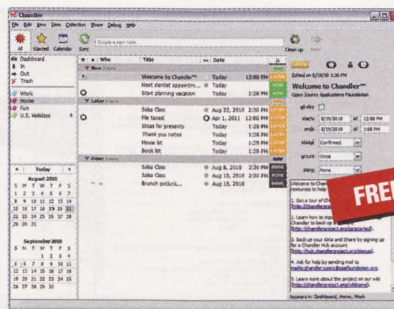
Chandler

File Edit View Item Collection Share Debug Help

All Starred Calendar Sync Create a new item Clean up Send

Dashboard
In
Out
Trash
Work
Home
Fun
U.S. Holidays

Who Title Date

Now
Welcome to Chandler™ Today 12:00 PM
Meet dentist appointm... Today 12:00 PM
Start planning vacation Today 1:28 PM

Later
Salsa Class Aug 22, 2010 2:00 PM
File taxes Apr 1, 2011 12:00 PM
Shop for presents Today 1:28 PM
Thank you notes Today 1:28 PM
Movie list Today 1:28 PM
Book list Today 1:28 PM

Done
Salsa Class Aug 8, 2010 2:00 PM
Salsa Class Aug 15, 2010 2:00 PM
Brunch potluck... Aug 15, 2010 11:00 AM

Today
August 2010
S M T W T F S
1 2 3 4 5 6 7
8 9 10 11 12 13 14
15 16 17 18 19 20 21
22 23 24 25 26 27 28
29 30 31

September 2010
1 2 3 4
5 6 7 8 9 10 11
12 13 14 15 16 17 18
19 20 21 22 23 24 25
26 27 28 29 30

Edited on 8/19/2010 12:00 PM

Welcome to Chandler™
Open Source Applications Foundation

all-day
starts 8/19/2010 at 12:00 PM
ends 8/19/2010 at 1:00 PM
status Confirmed
occurs Once
alarm None

Welcome to Chandler... resources to help...

1. Go a tour of Chandler http://chandlerproject.org/...

2. Learn how to import... Chandler to back up... http://chandlerproject.org/...

3. Back up your data and Share by signing up for a Chandler Hub account. http://hub.chandlerproject.org/...

4. Ask for help by sending mail to mailto:chandler-users@osafoundation.org

5. Learn more about the project on our wiki http://chandlerproject.org/wikiho...

Appears in: Dashboard, Home, Work

FREE